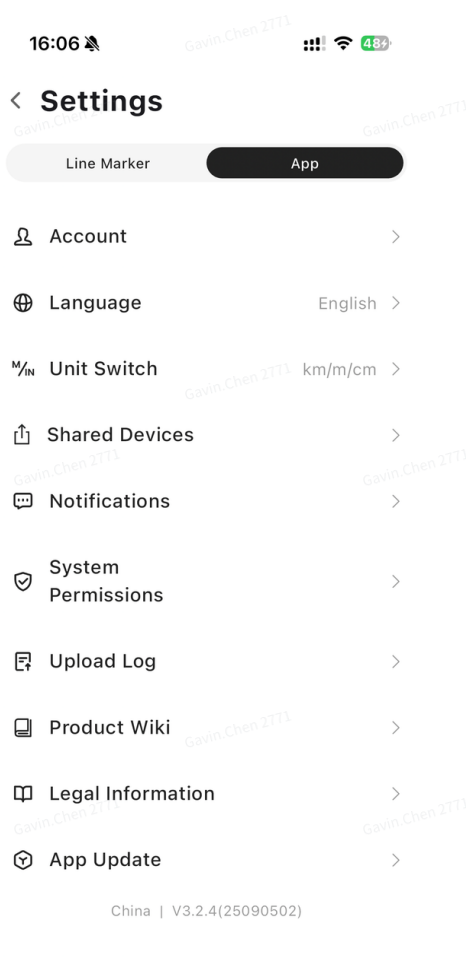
16:06 Gavin.Chen 2771 48

< Settings Gavin.Chen 2771 Gavin.Chen 2771

Line Marker | App

Account >

Language English >

M/IN Unit Switch Gavin.Chen 2771 km/m/cm >

Shared Devices >

Gavin.Chen 2771 Gavin.Chen 2771

Notifications >

System Permissions >

Upload Log >

Product Wiki Gavin.Chen 2771 >

Legal Information >

Gavin.Chen 2771 Gavin.Chen 2771

App Update >

China | V3.2.4(25090502)